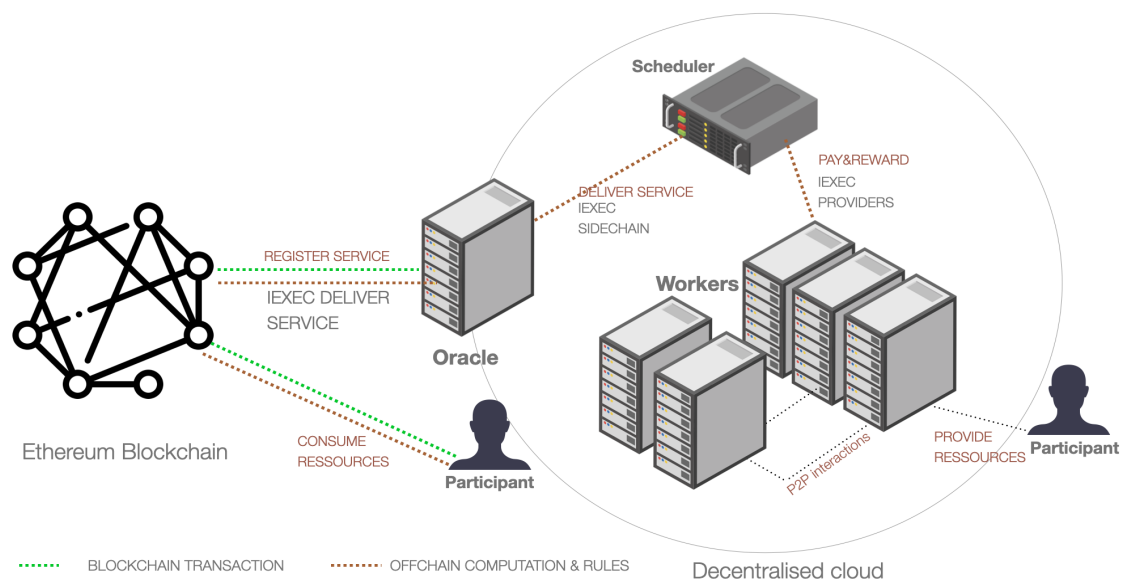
Scheduler

PAY&REWARD
IEXEC
PROVIDERS

DELIVER SERVICE
IEXEC
SIDECHAIN

REGISTER SERVICE
IEXEC DELIVER SERVICE

Workers

Oracle

Ethereum Blockchain

CONSUME
RESSOURCES

Participant

P2P interactions

PROVIDE
RESSOURCES

Participant

BLOCKCHAIN TRANSACTION

OFFCHAIN COMPUTATION & RULES

Decentralised cloud